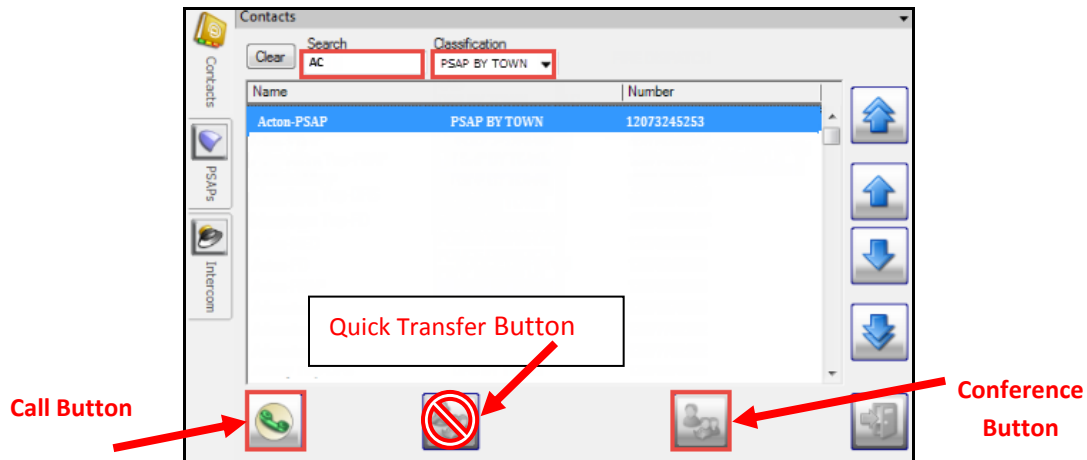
Contacts

Contacts

PSAPs

Intercom

Clear

Search

AC

Classification

PSAP BY TOWN

| Name | | Number |
|---|---|---|
| Acton-PSAP | PSAP BY TOWN | 12073245253 |

Quick Transfer Button

Call Button

Conference Button